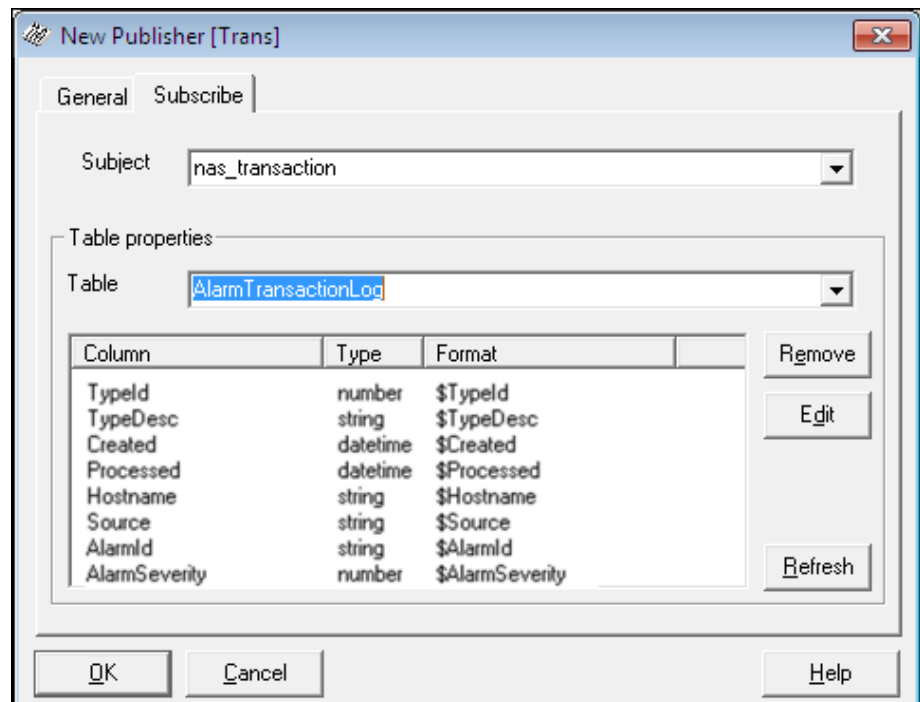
New Publisher [Trans]

General Subscribe

Subject nas_transaction

Table properties

Table AlarmTransactionLog

| Column | Type | Format |
|---|---|---|
| TypeId | number | \$TypeId |
| TypeDesc | string | \$TypeDesc |
| Created | datetime | \$Created |
| Processed | datetime | \$Processed |
| Hostname | string | \$Hostname |
| Source | string | \$Source |
| AlarmId | string | \$AlarmId |
| AlarmSeverity | number | \$AlarmSeverity |

Remove
Edit
Refresh

OK Cancel Help